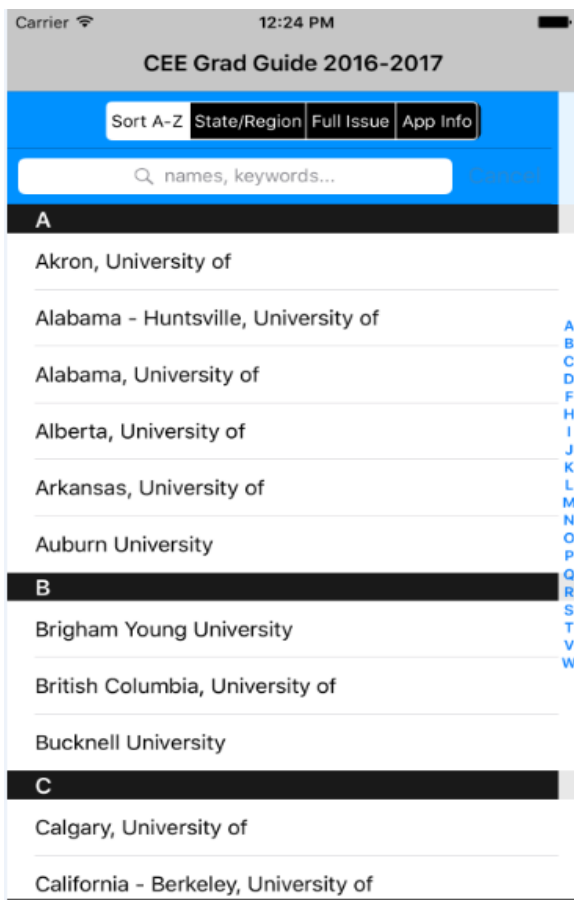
Carrier 12:24 PM

CEE Grad Guide 2016-2017

Sort A-Z State/Region Full Issue App Info

names, keywords...

Cancel

A

Akron, University of

Alabama - Huntsville, University of

Alabama, University of

Alberta, University of

Arkansas, University of

Auburn University

B

Brigham Young University

British Columbia, University of

Bucknell University

C

Calgary, University of

California - Berkeley, University of

A B C D F H I J K L M N O P Q R S T V W